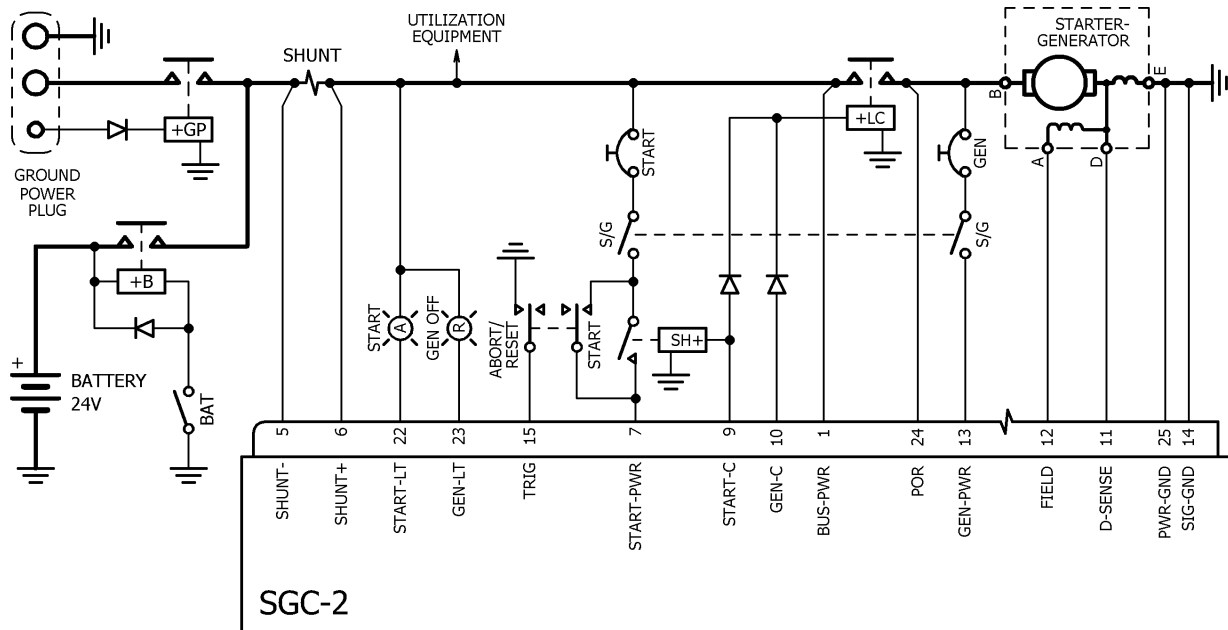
UTILIZATION EQUIPMENT

SHUNT

STARTER-GENERATOR

+GP

+LC

GROUND POWER PLUG

START

GEN

B

E

A

D

S/G

S/G

+B

START

GEN OFF

A

R

ABORT/ RESET

START

SH+

BATTERY 24V

+

BAT

5
6
22
23
15
7
9
10
1
24
13
12
11
25
14

SHUNT-
SHUNT+
START-LT
GEN-LT
TRIG
START-PWR
START-C
GEN-C
BUS-PWR
POR
GEN-PWR
FIELD
D-SENSE
PWR-GND
SIG-GND

SGC-2